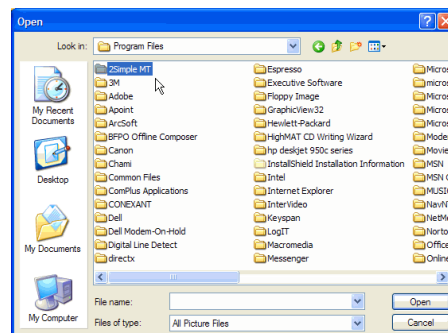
Open

Look in: Program Files

My Recent Documents

Desktop

My Documents

My Computer

2Simple MT
3M
Adobe
Apoint
ArcSoft
BFPO Offline Composer
Canon
Chami
Common Files
ComPlus Applications
CONEXANT
Dell
Dell Modem-On-Hold
Digital Line Detect
directx

Espresso
Executive Software
Floppy Image
GraphicView32
Hewlett-Packard
HighMAT CD Writing Wizard
hp deskjet 950c series
InstallShield Installation Information
Intel
Internet Explorer
InterVideo
Keyspan
LogIT
Macromedia
Messenger

Micro
micro
Micro
Micro
Micro
Mode
Movie
MSN
MSN C
MUSI
NavN
NetM
Norto
Office
Online

File name:
Files of type: All Picture Files

Open
Cancel